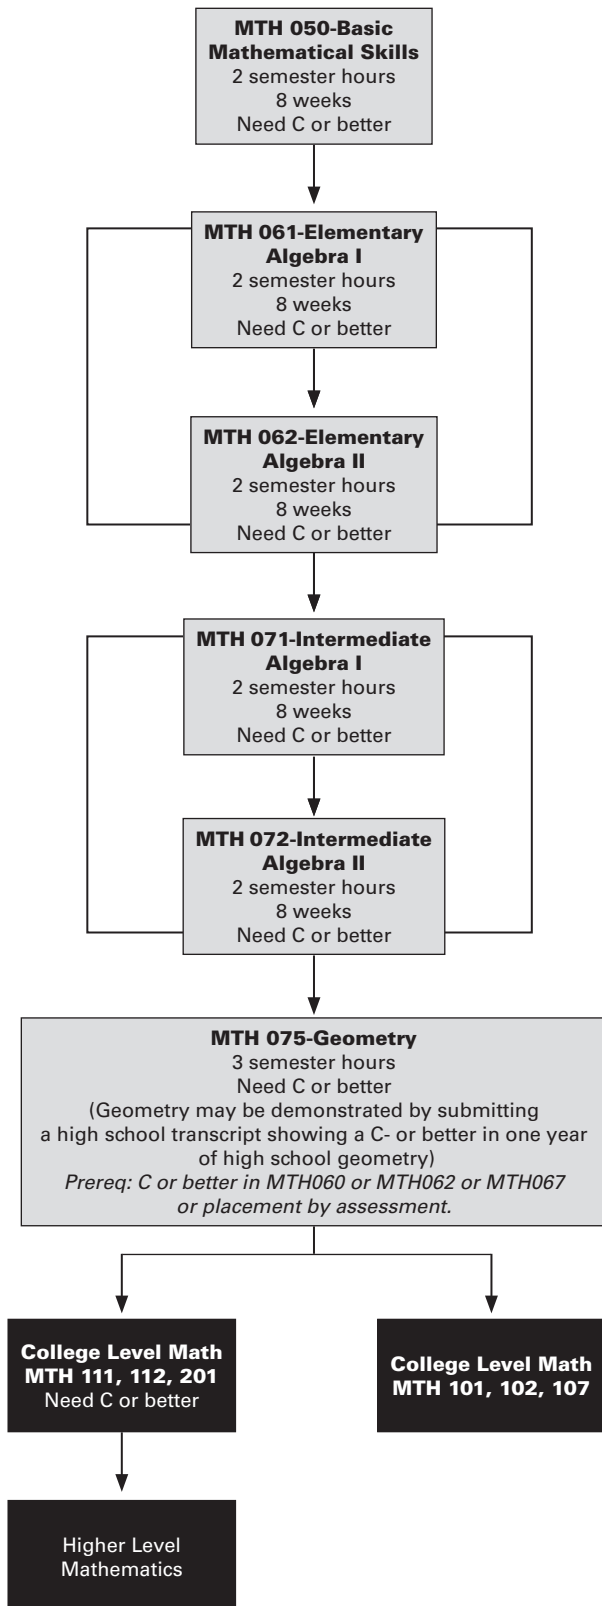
**MTH 050-Basic Mathematical Skills**
2 semester hours
8 weeks
Need C or better

**MTH 061-Elementary Algebra I**
2 semester hours
8 weeks
Need C or better

**MTH 062-Elementary Algebra II**
2 semester hours
8 weeks
Need C or better

**MTH 071-Intermediate Algebra I**
2 semester hours
8 weeks
Need C or better

**MTH 072-Intermediate Algebra II**
2 semester hours
8 weeks
Need C or better

**MTH 075-Geometry**
3 semester hours
Need C or better
(Geometry may be demonstrated by submitting a high school transcript showing a C- or better in one year of high school geometry)
*Prereq: C or better in MTH060 or MTH062 or MTH067 or placement by assessment.*

**College Level Math MTH 111, 112, 201**
Need C or better

**College Level Math MTH 101, 102, 107**

Higher Level Mathematics